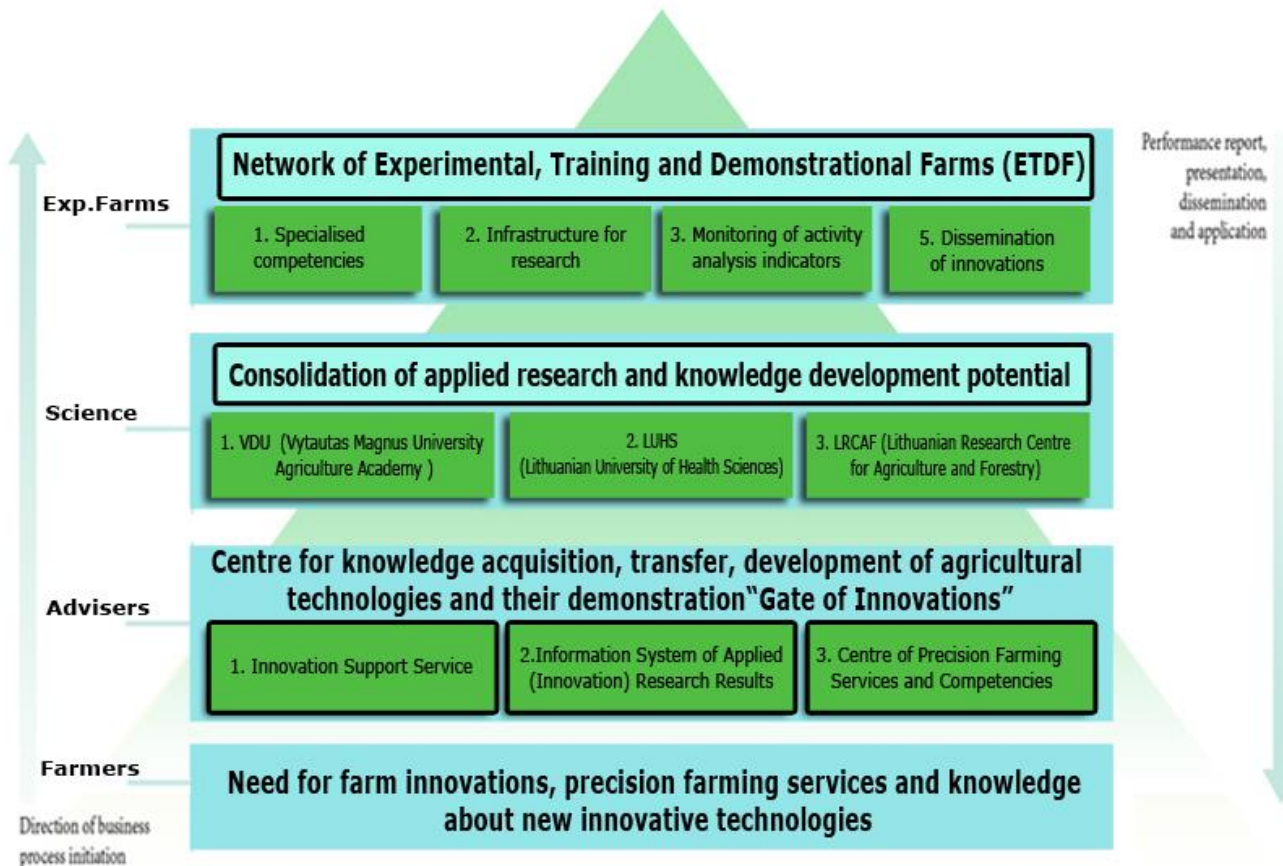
Performance report, presentation, dissemination and application

Exp.Farms

Network of Experimental, Training and Demonstrational Farms (ETDF)

1. Specialised competencies

2. Infrastructure for research

3. Monitoring of activity analysis indicators

5. Dissemination of innovations

Science

Consolidation of applied research and knowledge development potential

1. VDU (Vytautas Magnus University Agriculture Academy )

2. LUHS (Lithuanian University of Health Sciences)

3. LRCAF (Lithuanian Research Centre for Agriculture and Forestry)

Advisers

Centre for knowledge acquisition, transfer, development of agricultural technologies and their demonstration"Gate of Innovations"

1. Innovation Support Service

2.Information System of Applied (Innovation) Research Results

3. Centre of Precision Farming Services and Competencies

Farmers

Need for farm innovations, precision farming services and knowledge about new innovative technologies

Direction of business process initiation